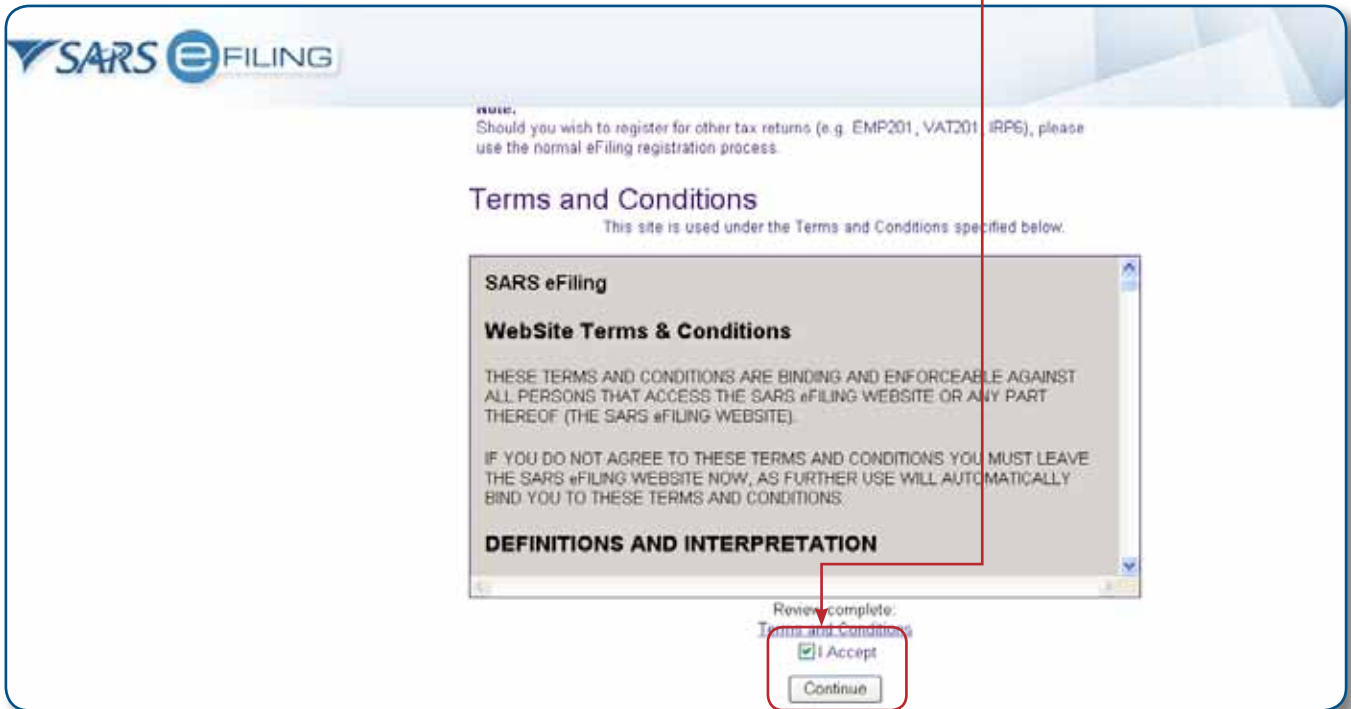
SARS eFILING

Note:
Should you wish to register for other tax returns (e.g. EMP201, VAT201, IRP6), please use the normal eFiling registration process.

Terms and Conditions

This site is used under the Terms and Conditions specified below.

SARS eFiling

WebSite Terms & Conditions

THESE TERMS AND CONDITIONS ARE BINDING AND ENFORCEABLE AGAINST ALL PERSONS THAT ACCESS THE SARS eFILING WEBSITE OR ANY PART THEREOF (THE SARS eFILING WEBSITE).

IF YOU DO NOT AGREE TO THESE TERMS AND CONDITIONS YOU MUST LEAVE THE SARS eFILING WEBSITE NOW, AS FURTHER USE WILL AUTOMATICALLY BIND YOU TO THESE TERMS AND CONDITIONS.

DEFINITIONS AND INTERPRETATION

Review complete:
Terms and Conditions

I Accept

Continue